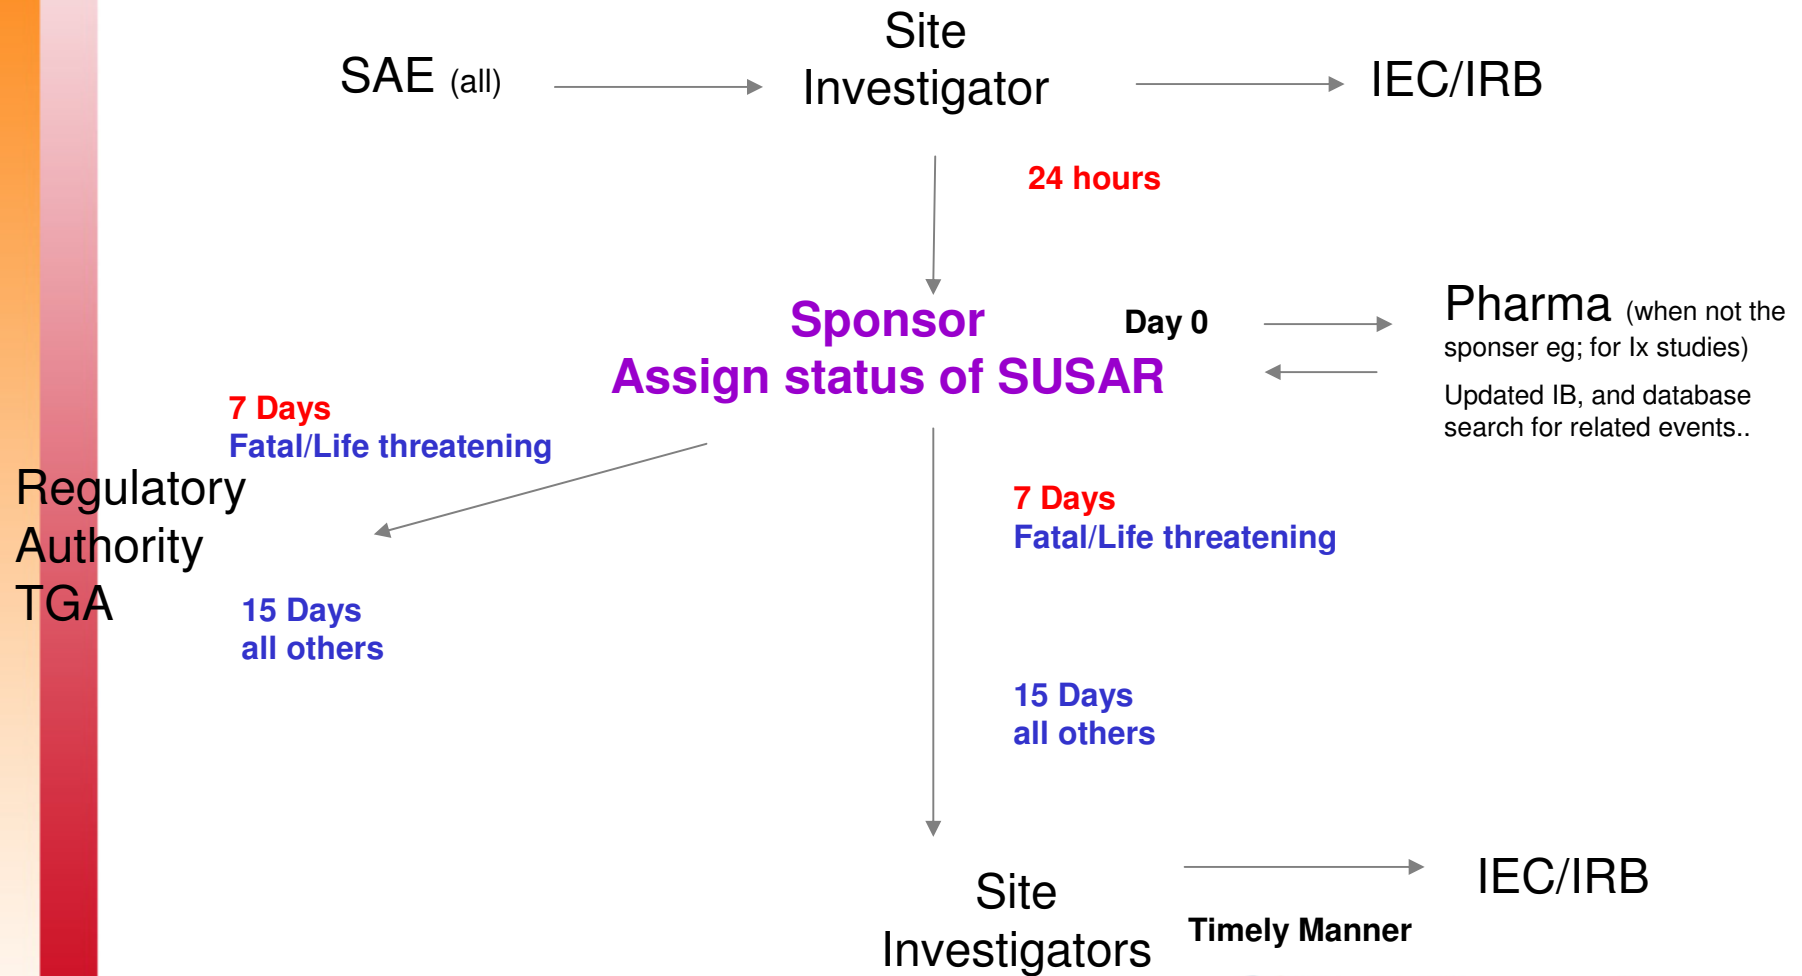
SAE (all)

Site Investigator

IEC/IRB

24 hours

Sponsor
Assign status of SUSAR

Day 0

Pharma (when not the sponser eg; for Ix studies)

Updated IB, and database search for related events..

7 Days
Fatal/Life threatening

Regulatory Authority TGA

15 Days
all others

7 Days
Fatal/Life threatening

15 Days
all others

Site Investigators

Timely Manner

IEC/IRB